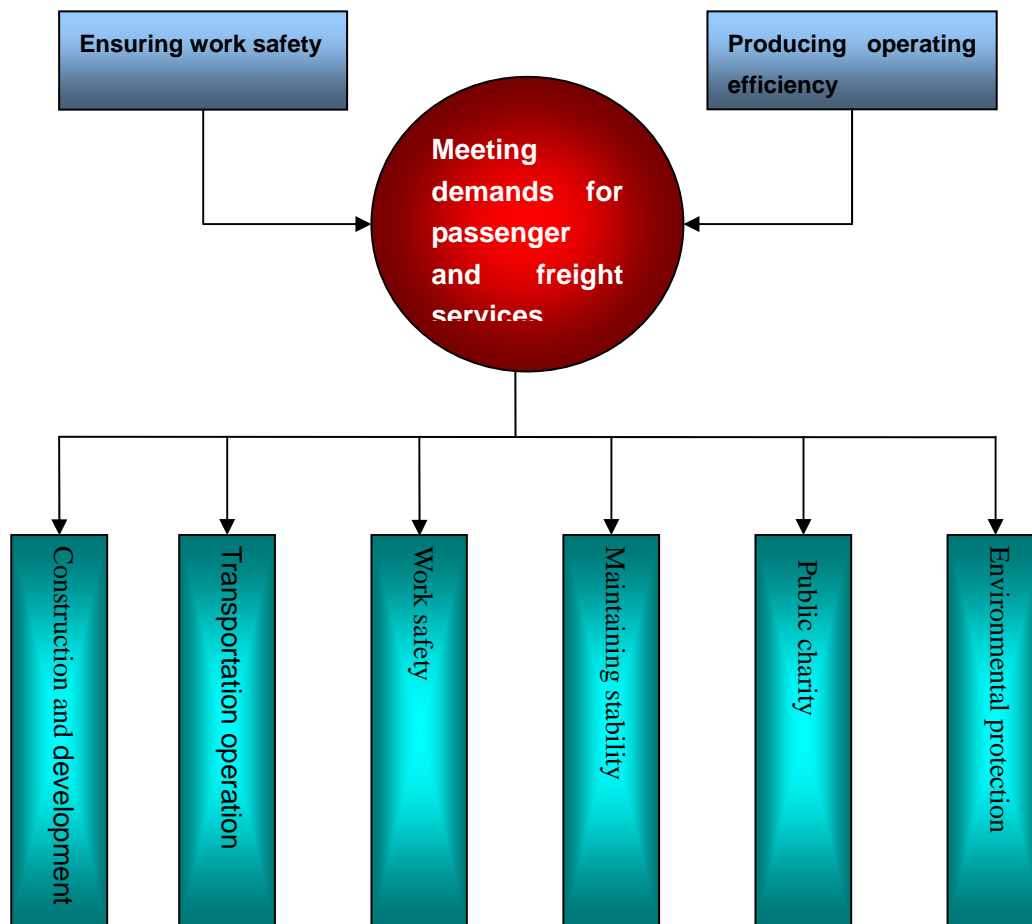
Ensuring work safety

Producing operating efficiency

Meeting demands for passenger and freight services

Construction and development

Transportation operation

Work safety

Maintaining stability

Public charity

Environmental protection